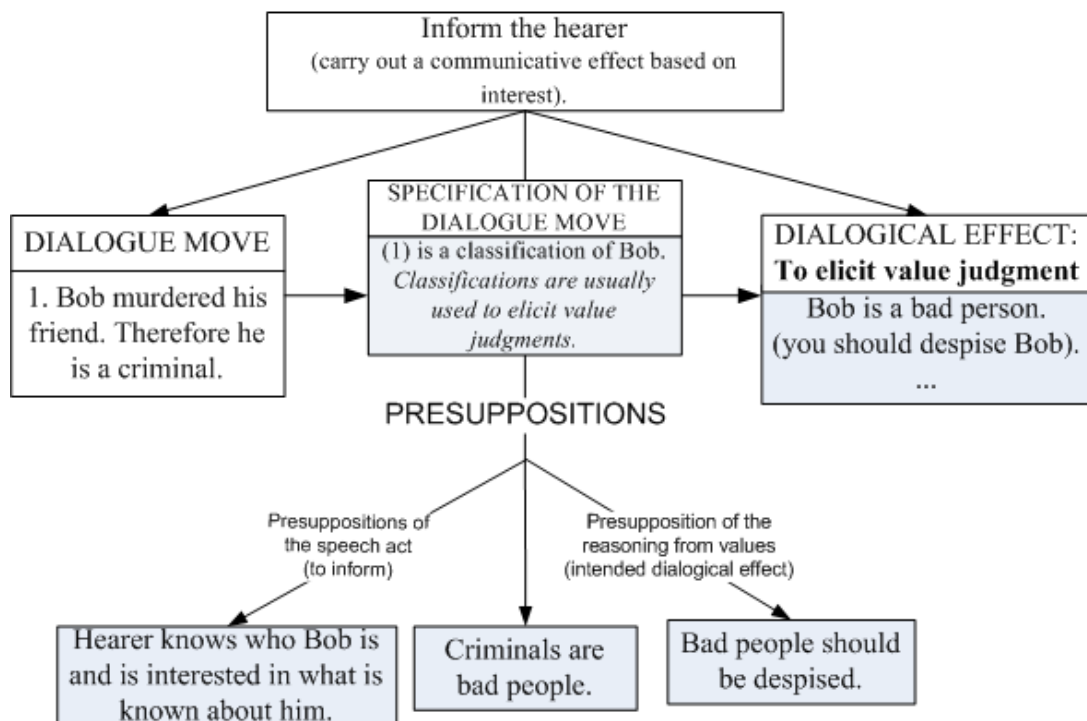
Inform the hearer
(carry out a communicative effect based on interest).

DIALOGUE MOVE

1. Bob murdered his friend. Therefore he is a criminal.

SPECIFICATION OF THE DIALOGUE MOVE

(1) is a classification of Bob. *Classifications are usually used to elicit value judgments.*

DIALOGICAL EFFECT:
**To elicit value judgment**

Bob is a bad person.
(you should despise Bob).
...

PRESUPPOSITIONS

Presuppositions of the speech act (to inform)

Presupposition of the reasoning from values (intended dialogical effect)

Hearer knows who Bob is and is interested in what is known about him.

Criminals are bad people.

Bad people should be despised.